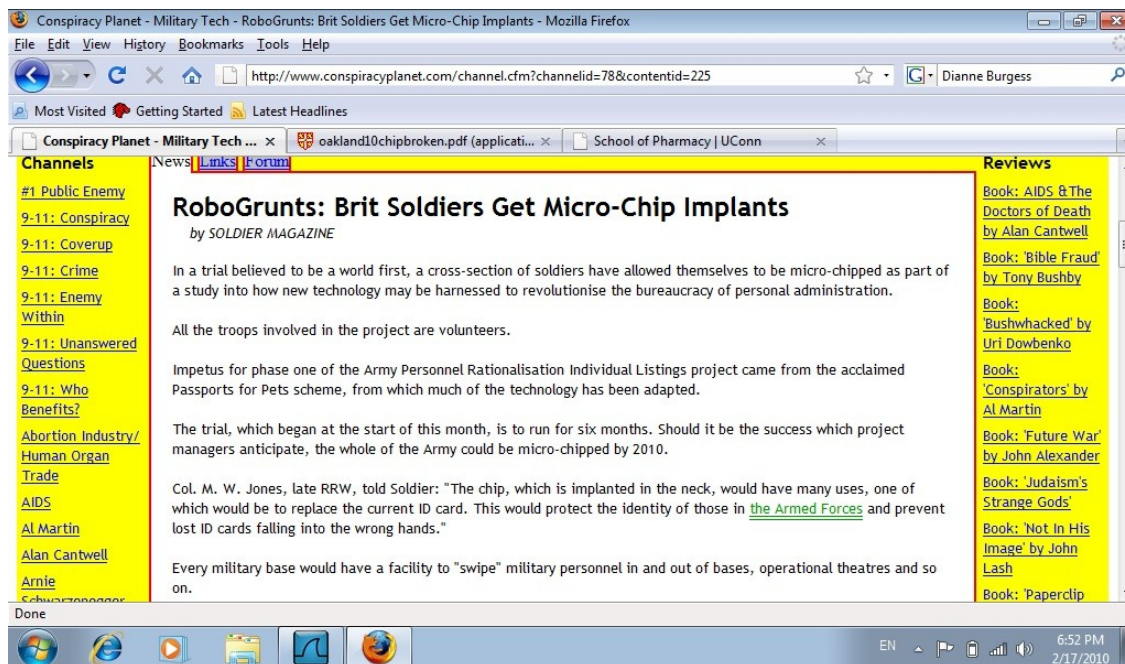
Conspiracy Planet - Military Tech - RoboGrunts: Brit Soldiers Get Micro-Chip Implants - Mozilla Firefox

File Edit View History Bookmarks Tools Help

http://www.conspiracyplanet.com/channel.cfm?channelid=78&contentid=225

Dianne Burgess

Most Visited Getting Started Latest Headlines

Conspiracy Planet - Military Tech ... × oakland10chipbroken.pdf (applicati... × School of Pharmacy | UConn ×

Channels

#1 Public Enemy

9-11: Conspiracy

9-11: Coverup

9-11: Crime

9-11: Enemy Within

9-11: Unanswered Questions

9-11: Who Benefits?

Abortion Industry/ Human Organ Trade

AIDS

Al Martin

Alan Cantwell

Arnie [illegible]

News Links Forum

RoboGrunts: Brit Soldiers Get Micro-Chip Implants

by SOLDIER MAGAZINE

In a trial believed to be a world first, a cross-section of soldiers have allowed themselves to be micro-chipped as part of a study into how new technology may be harnessed to revolutionise the bureaucracy of personal administration.

All the troops involved in the project are volunteers.

Impetus for phase one of the Army Personnel Rationalisation Individual Listings project came from the acclaimed Passports for Pets scheme, from which much of the technology has been adapted.

The trial, which began at the start of this month, is to run for six months. Should it be the success which project managers anticipate, the whole of the Army could be micro-chipped by 2010.

Col. M. W. Jones, late RRW, told Soldier: "The chip, which is implanted in the neck, would have many uses, one of which would be to replace the current ID card. This would protect the identity of those in the Armed Forces and prevent lost ID cards falling into the wrong hands."

Every military base would have a facility to "swipe" military personnel in and out of bases, operational theatres and so on.

Reviews

Book: AIDS &The Doctors of Death by Alan Cantwell

Book: 'Bible Fraud' by Tony Bushby

Book: 'Bushwhacked' by Uri Dowbenko

Book: 'Conspirators' by Al Martin

Book: 'Future War' by John Alexander

Book: 'Judaism's Strange Gods'

Book: 'Not In His Image' by John Lash

Book: 'Paperclip

Done

EN 6:52 PM 2/17/2010